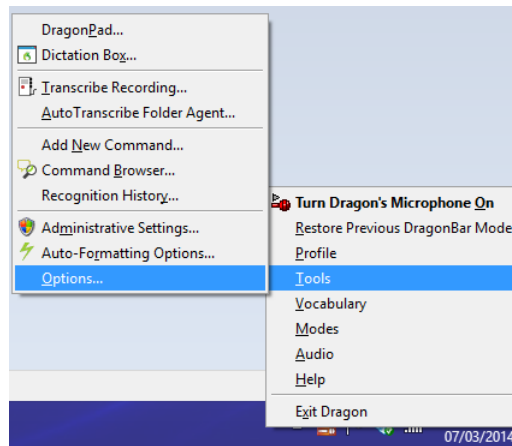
DragonPad...
Dictation Box...
Transcribe Recording...
AutoTranscribe Folder Agent...
Add New Command...
Command Browser...
Recognition History...
Administrative Settings...
Auto-Formatting Options...
Options...

Turn Dragon's Microphone On
Restore Previous DragonBar Mode
Profile
Tools
Vocabulary
Modes
Audio
Help
Exit Dragon

07/03/2014